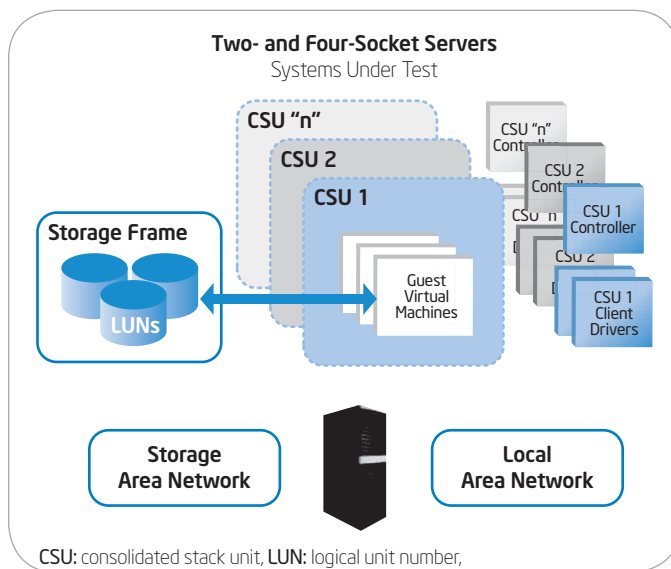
Two- and Four-Socket Servers
Systems Under Test

CSU "n"

CSU 2

CSU 1

CSU "n" Contro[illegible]

CSU 2 Contr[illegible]

CSU "n" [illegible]

CSU 1 Controller

CSU 2 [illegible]

CSU 1 Client Drivers

Storage Frame

LUNs

Guest Virtual Machines

Storage Area Network

Local Area Network

CSU: consolidated stack unit, LUN: logical unit number,